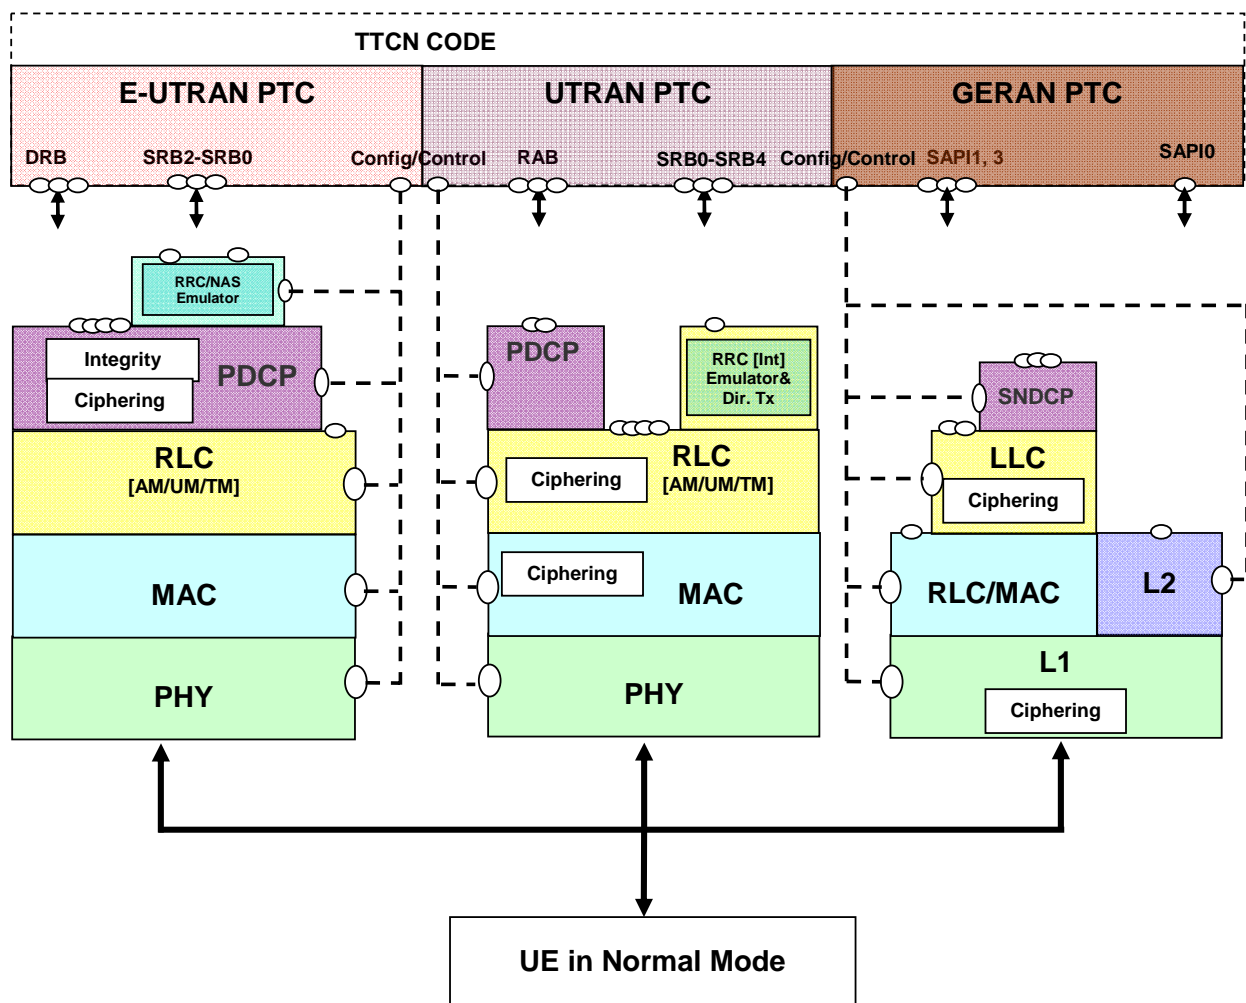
TTCN CODE

E-UTRAN PTC

DRB SRB2-SRB0 Config/Control

UTRAN PTC

RAB SRB0-SRB4 Config/Control

GERAN PTC

SAPI1, 3 SAPI0

RRC/NAS Emulator

Integrity

Ciphering

PDCP

RLC [AM/UM/TM]

MAC

PHY

PDCP

RRC [Int] Emulator& Dir. Tx

Ciphering

RLC [AM/UM/TM]

Ciphering

MAC

PHY

SNDCP

LLC

Ciphering

RLC/MAC

L2

L1

Ciphering

UE in Normal Mode